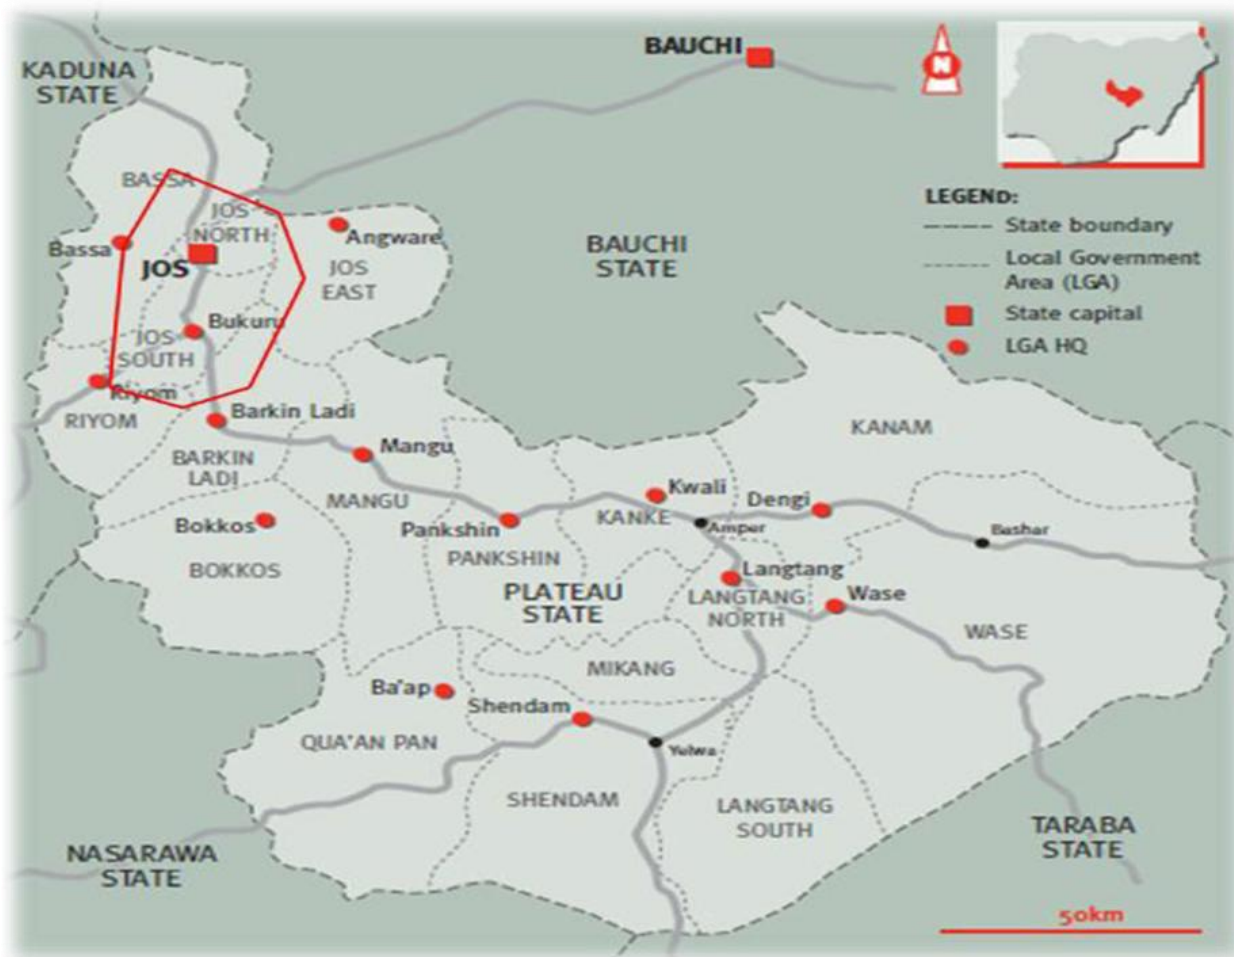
BAUCHI

KADUNA STATE

N

LEGEND:
State boundary
Local Government Area (LGA)
State capital
LGA HQ

BASSA
JOS NORTH
Angware
Bassa
JOS
JOS EAST
BAUCHI STATE
JOS SOUTH
Bukuru
Riyom
RIYOM
Barkin Ladi
BARKIN LADI
Mangu
KANAM
Kwali
Dengi
MANGU
Bokkos
Pankshin
KANKE
Amper
Bashar
PANKSHIN
BOKKOS
Langtang
PLATEAU STATE
LANGTANG NORTH
Wase
WASE
MIKANG
Ba'ap
Shendam
QUA'AN PAN
Yelwa
SHENDAM
LANGTANG SOUTH
TARABA STATE
NASARAWA STATE
50km